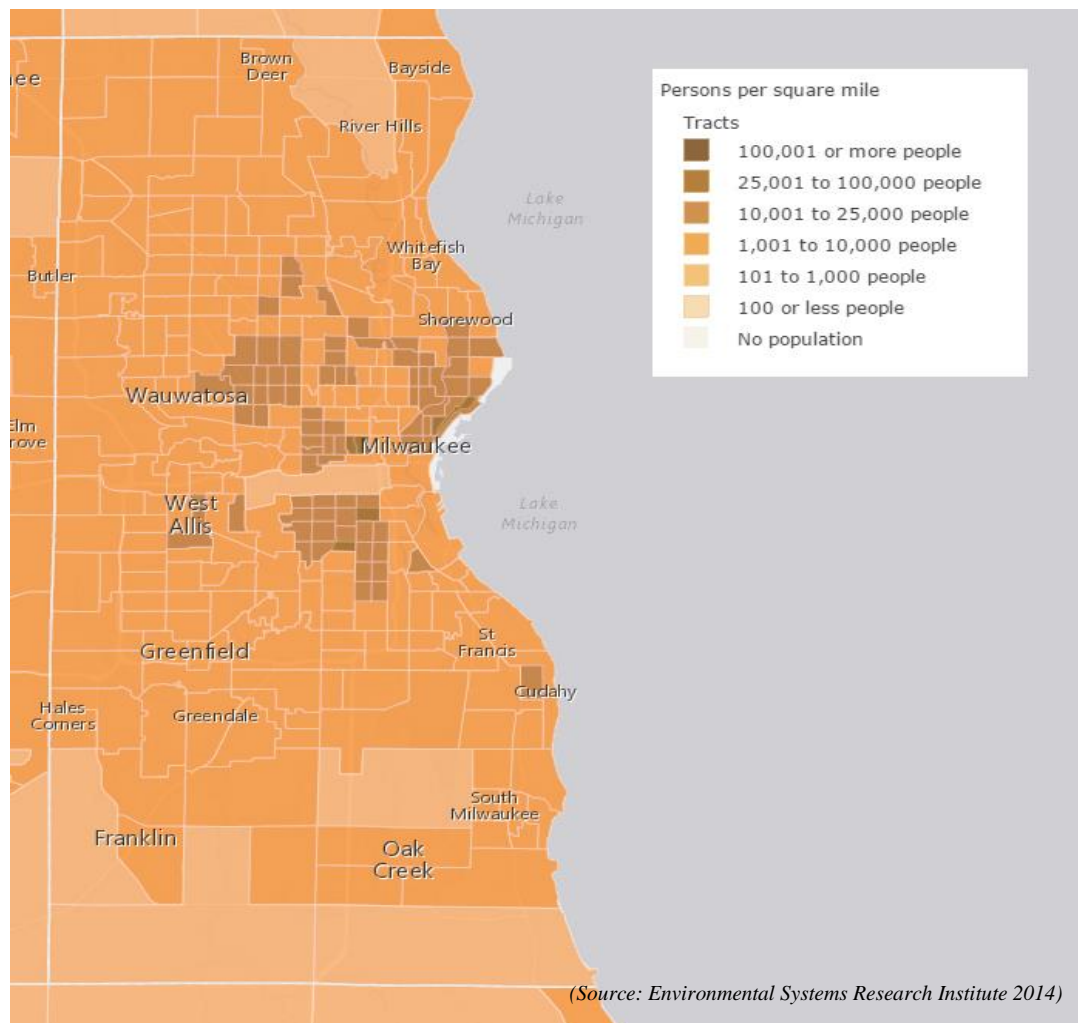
Persons per square mile
Tracts
100,001 or more people
25,001 to 100,000 people
10,001 to 25,000 people
1,001 to 10,000 people
101 to 1,000 people
100 or less people
No population

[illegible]ee
Brown Deer
Bayside
River Hills
Lake Michigan
Butler
Whitefish Bay
Shorewood
Wauwatosa
Elm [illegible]rove
Milwaukee
Lake Michigan
West Allis
St Francis
Greenfield
Cudahy
Hales Corners
Greendale
South Milwaukee
Franklin
Oak Creek

(Source: Environmental Systems Research Institute 2014)